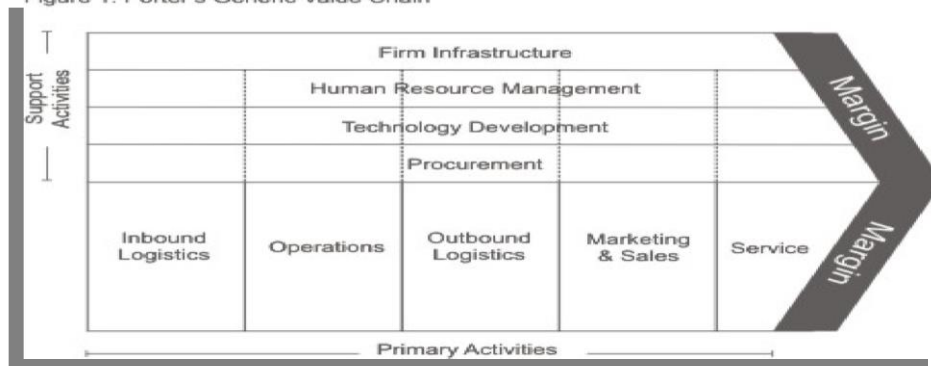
Figure 1: Porter's Generic Value Chain

Support Activities

Firm Infrastructure

Human Resource Management

Technology Development

Procurement

Margin

Inbound Logistics

Operations

Outbound Logistics

Marketing & Sales

Service

Margin

Primary Activities